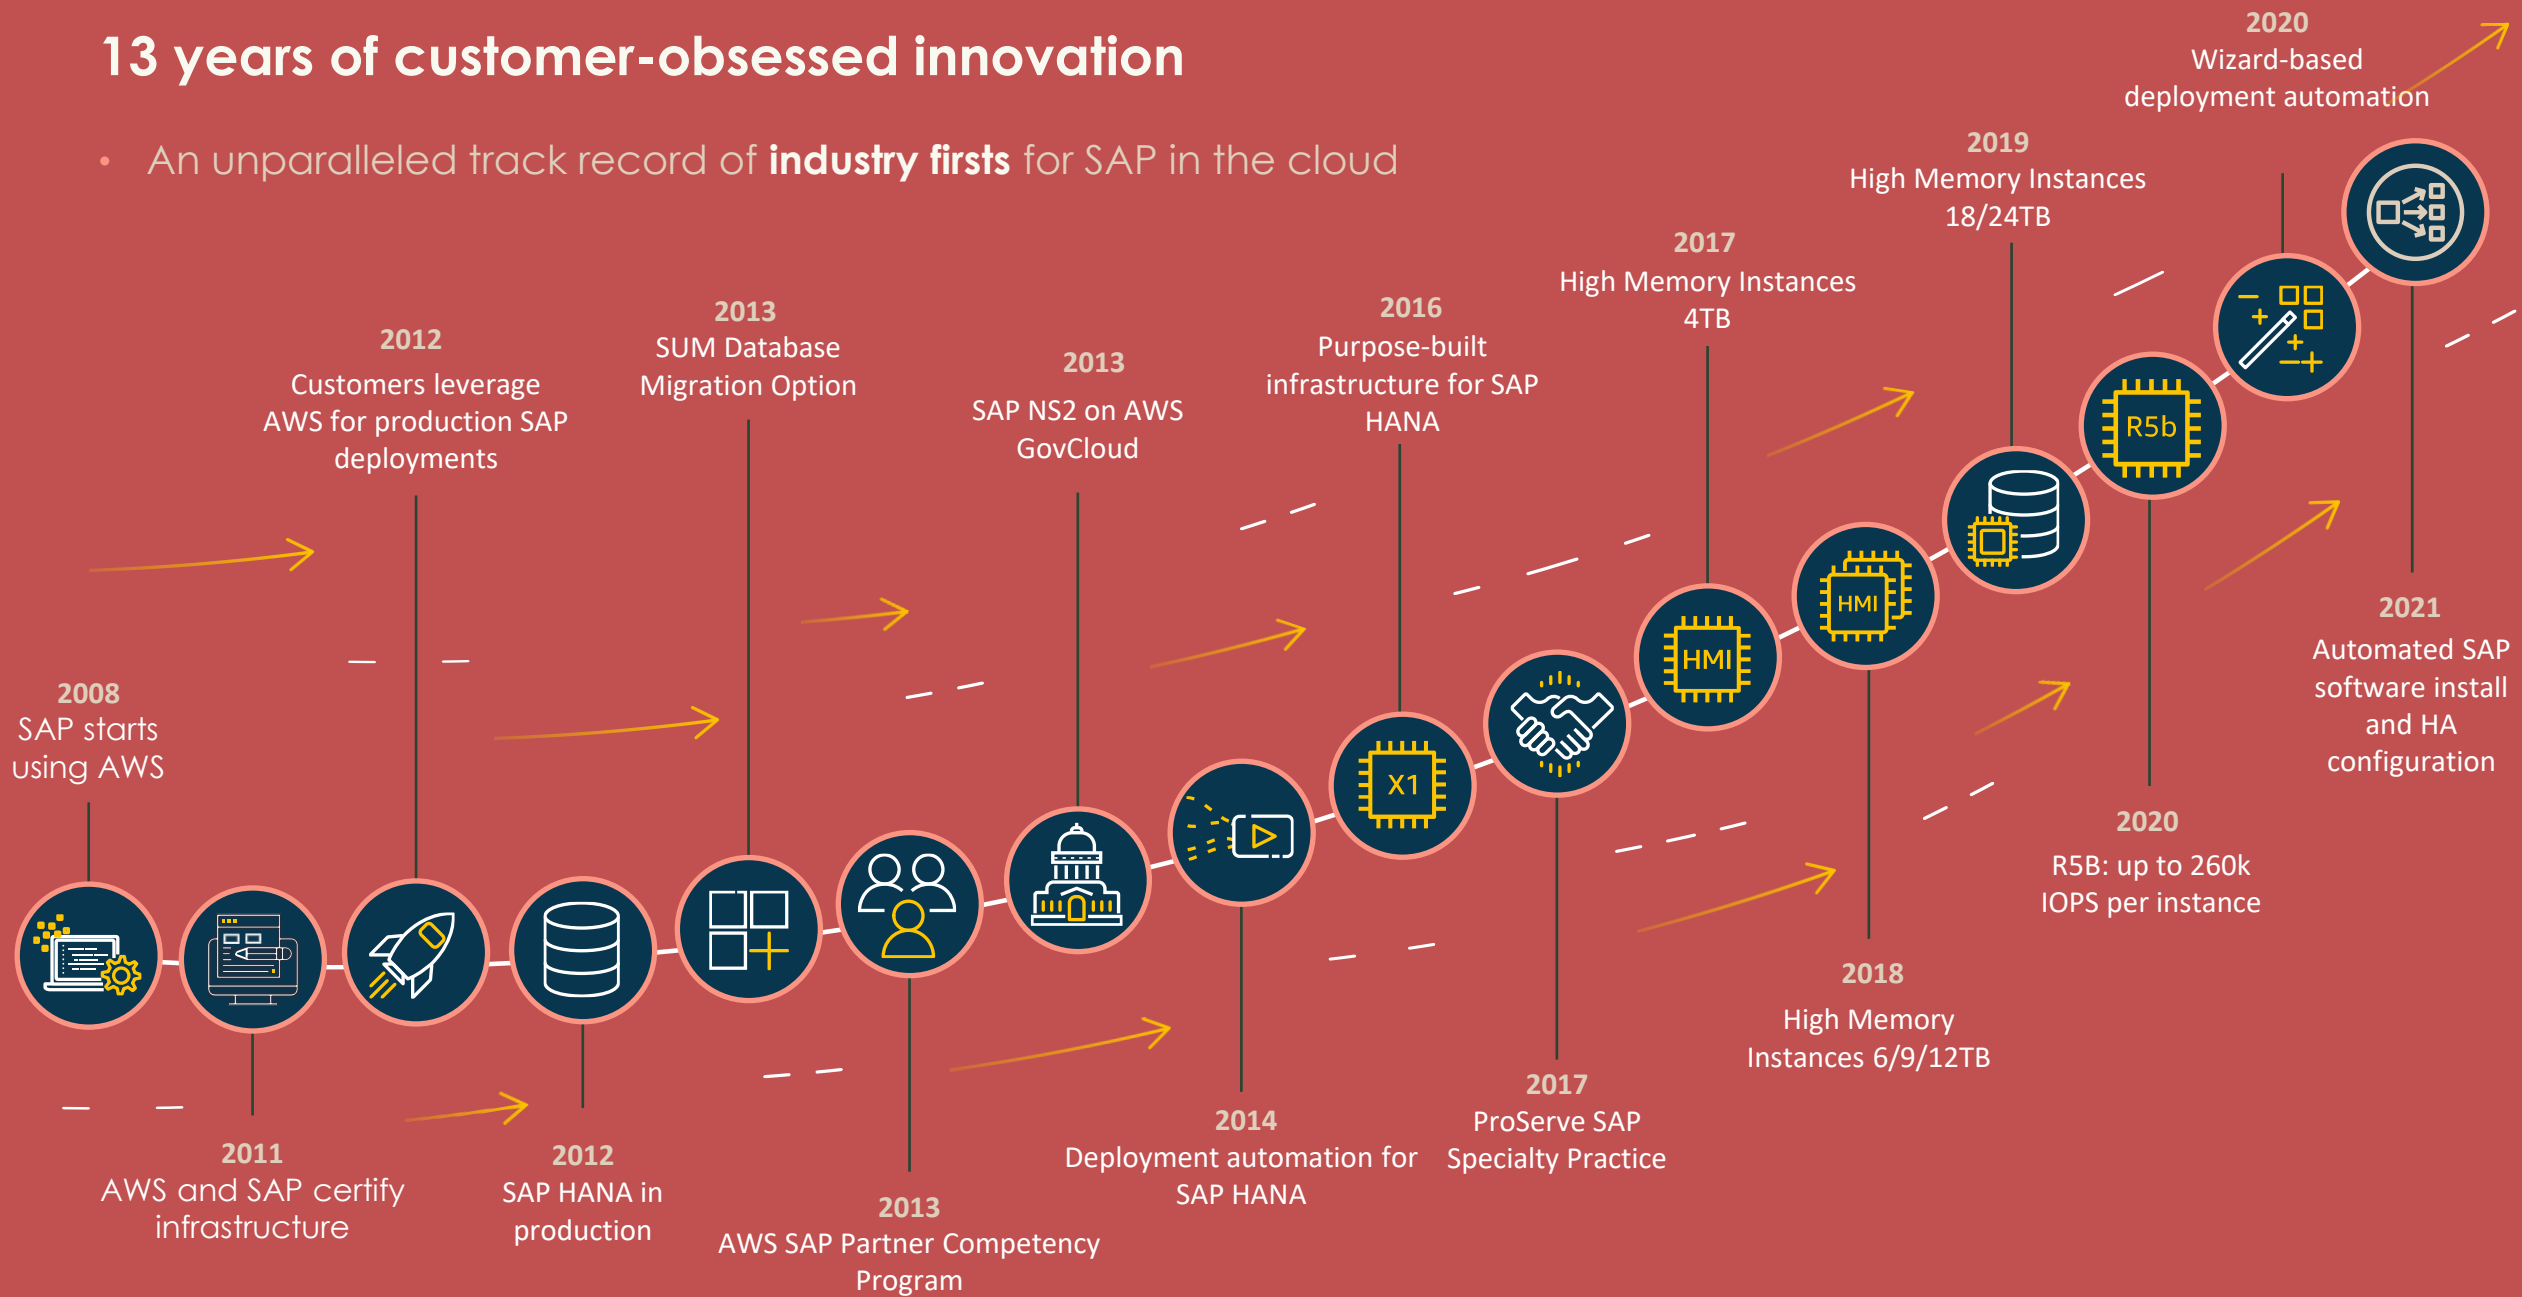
13 years of customer-obsessed innovation

• An unparalleled track record of **industry firsts** for SAP in the cloud

2008
SAP starts using AWS

2011
AWS and SAP certify infrastructure

2012
Customers leverage AWS for production SAP deployments

2012
SAP HANA in production

2013
SUM Database Migration Option

2013
AWS SAP Partner Competency Program

2013
SAP NS2 on AWS GovCloud

2014
Deployment automation for SAP HANA

2016
Purpose-built infrastructure for SAP HANA

X1

2017
ProServe SAP Specialty Practice

2017
High Memory Instances 4TB

HMI

2018
High Memory Instances 6/9/12TB

HMI

2019
High Memory Instances 18/24TB

R5b

2020
R5B: up to 260k IOPS per instance

2020
Wizard-based deployment automation

2021
Automated SAP software install and HA configuration